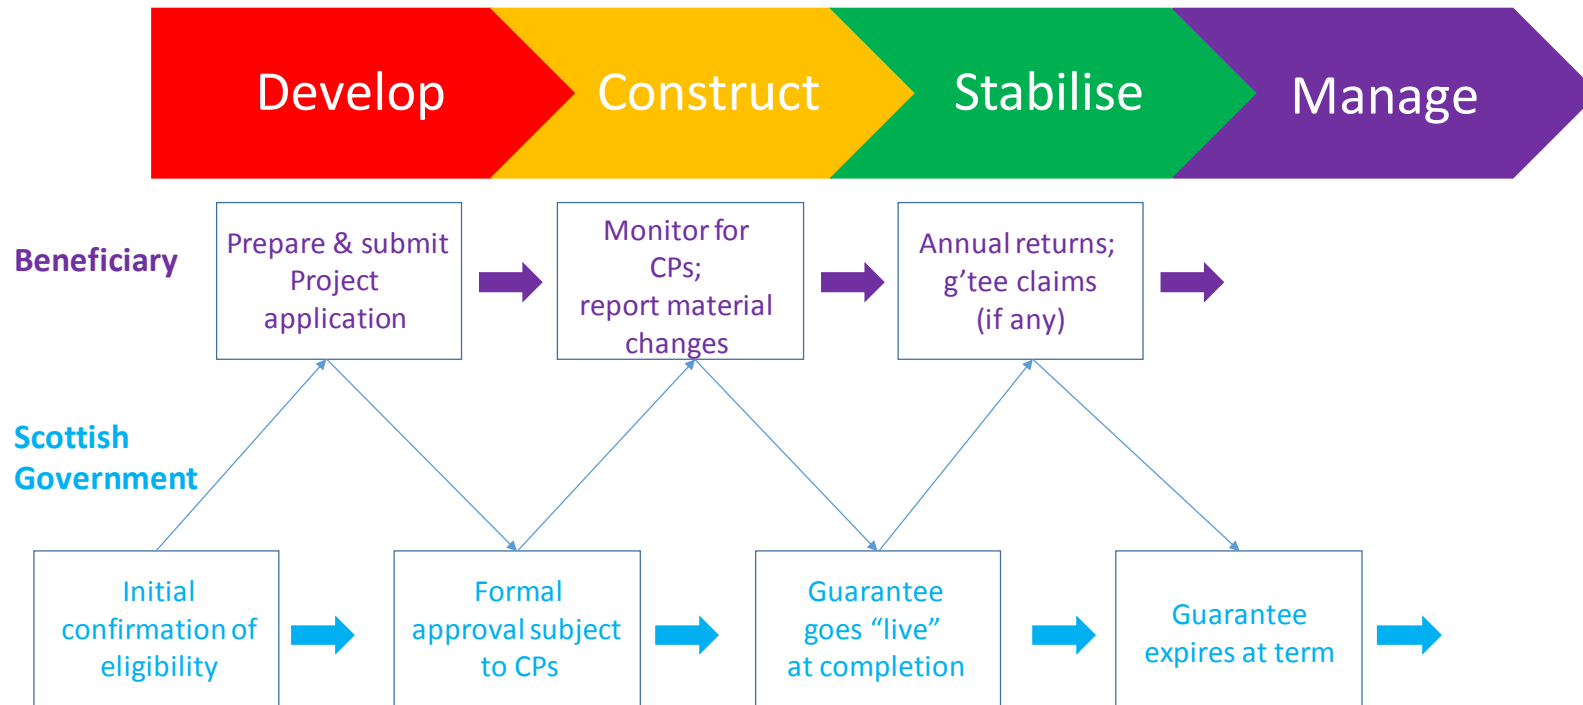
Develop

Construct

Stabilise

Manage

Beneficiary

Prepare & submit Project application

Monitor for CPs; report material changes

Annual returns; g’tee claims (if any)

Scottish Government

Initial confirmation of eligibility

Formal approval subject to CPs

Guarantee goes “live” at completion

Guarantee expires at term